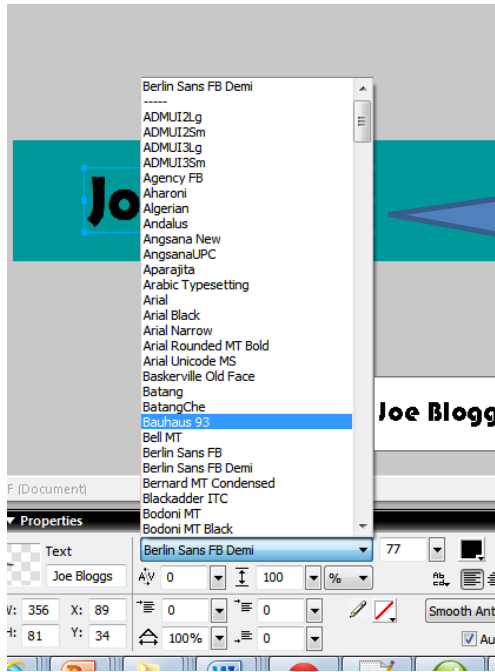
Berlin Sans FB Demi
-----
ADMUI2Lg
ADMUI2Sm
ADMUI3Lg
ADMUI3Sm
Agency FB
Aharoni
Algerian
Andalus
Angsana New
AngsanaUPC
Aparajita
Arabic Typesetting
Arial
Arial Black
Arial Narrow
Arial Rounded MT Bold
Arial Unicode MS
Baskerville Old Face
Batang
BatangChe
Bauhaus 93
Bell MT
Berlin Sans FB
Berlin Sans FB Demi
Bernard MT Condensed
Blackadder ITC
Bodoni MT
Bodoni MT Black

Jo

Joe Bloggs

F (Document)

Properties

Text

Joe Bloggs

Berlin Sans FB Demi

77

0

100

%

W: 356 X: 89

H: 81 Y: 34

0

0

100%

0

Smooth Ant

Au